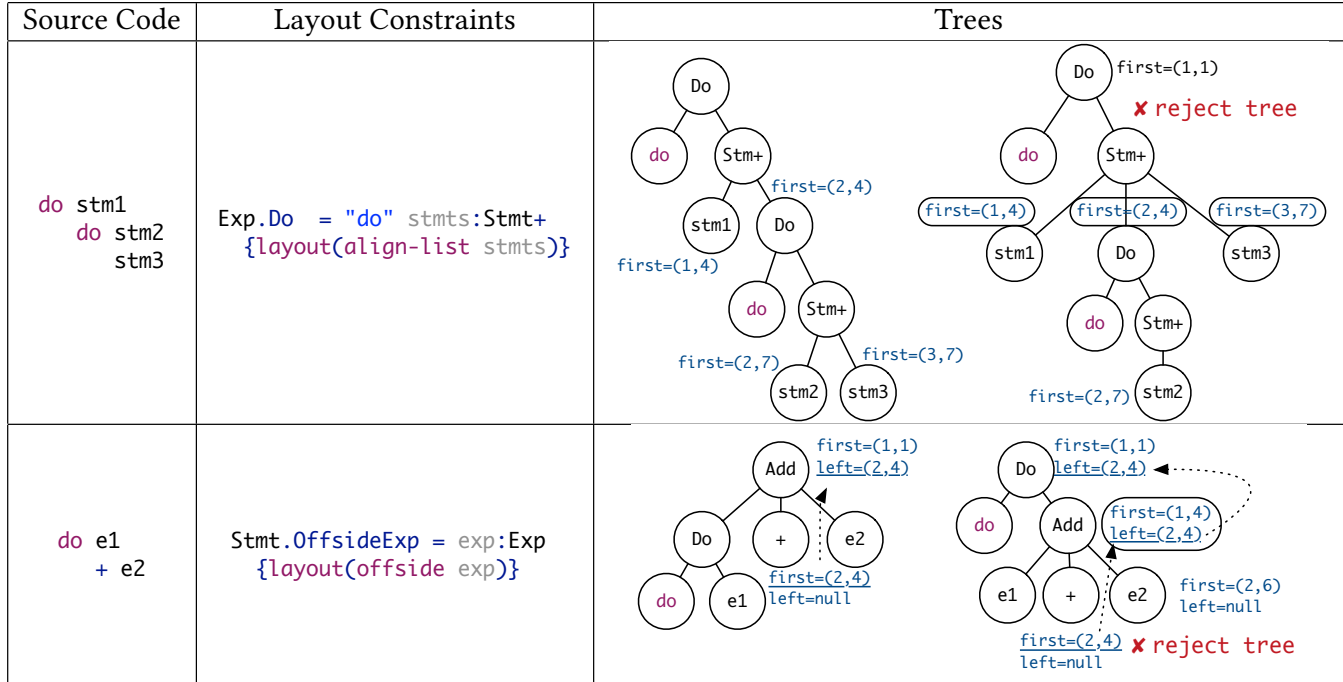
| Source Code | Layout Constraints | Trees |
|---|---|---|
| do stm1<br>do stm2<br>stm3 | Exp.Do = "do" stmts:Stmt+<br>{layout(align-list stmts)} | Do<br>do<br>Stm+<br>first=(2,4)<br>stm1<br>Do<br>first=(1,4)<br>do<br>Stm+<br>first=(2,7)<br>first=(3,7)<br>stm2<br>stm3<br><br>Do first=(1,1)<br>✘ reject tree<br>do<br>Stm+<br>first=(1,4)<br>first=(2,4)<br>first=(3,7)<br>stm1<br>Do<br>stm3<br>do<br>Stm+<br>first=(2,7)<br>stm2 |
| do e1<br>+ e2 | Stmt.OffsideExp = exp:Exp<br>{layout(offside exp)} | Add<br>first=(1,1)<br>left=(2,4)<br>Do<br>+<br>e2<br>first=(2,4)<br>left=null<br>do<br>e1<br><br>Do<br>first=(1,1)<br>left=(2,4)<br>do<br>Add<br>first=(1,4)<br>left=(2,4)<br>e1<br>+<br>e2<br>first=(2,6)<br>left=null<br>first=(2,4)<br>left=null<br>✘ reject tree |